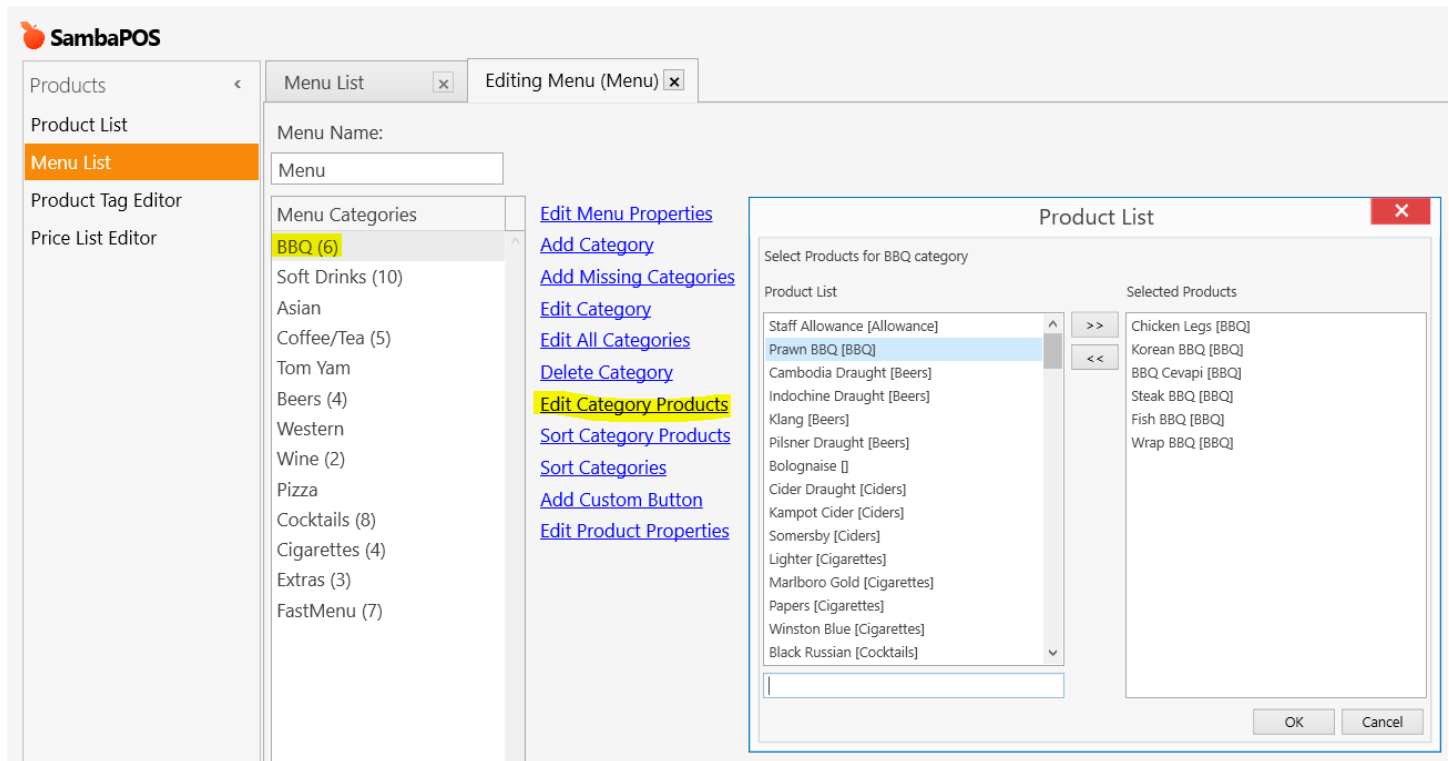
SambaPOS

Products
Product List
Menu List
Product Tag Editor
Price List Editor

Menu List
Editing Menu (Menu)

Menu Name:
Menu

Menu Categories
BBQ (6)
Soft Drinks (10)
Asian
Coffee/Tea (5)
Tom Yam
Beers (4)
Western
Wine (2)
Pizza
Cocktails (8)
Cigarettes (4)
Extras (3)
FastMenu (7)

Edit Menu Properties
Add Category
Add Missing Categories
Edit Category
Edit All Categories
Delete Category
Edit Category Products
Sort Category Products
Sort Categories
Add Custom Button
Edit Product Properties

Product List
Select Products for BBQ category
Product List
Staff Allowance [Allowance]
Prawn BBQ [BBQ]
Cambodia Draught [Beers]
Indochine Draught [Beers]
Klang [Beers]
Pilsner Draught [Beers]
Bolognaise []
Cider Draught [Ciders]
Kampot Cider [Ciders]
Somersby [Ciders]
Lighter [Cigarettes]
Marlboro Gold [Cigarettes]
Papers [Cigarettes]
Winston Blue [Cigarettes]
Black Russian [Cocktails]

>>
<<

Selected Products
Chicken Legs [BBQ]
Korean BBQ [BBQ]
BBQ Cevapi [BBQ]
Steak BBQ [BBQ]
Fish BBQ [BBQ]
Wrap BBQ [BBQ]

OK
Cancel